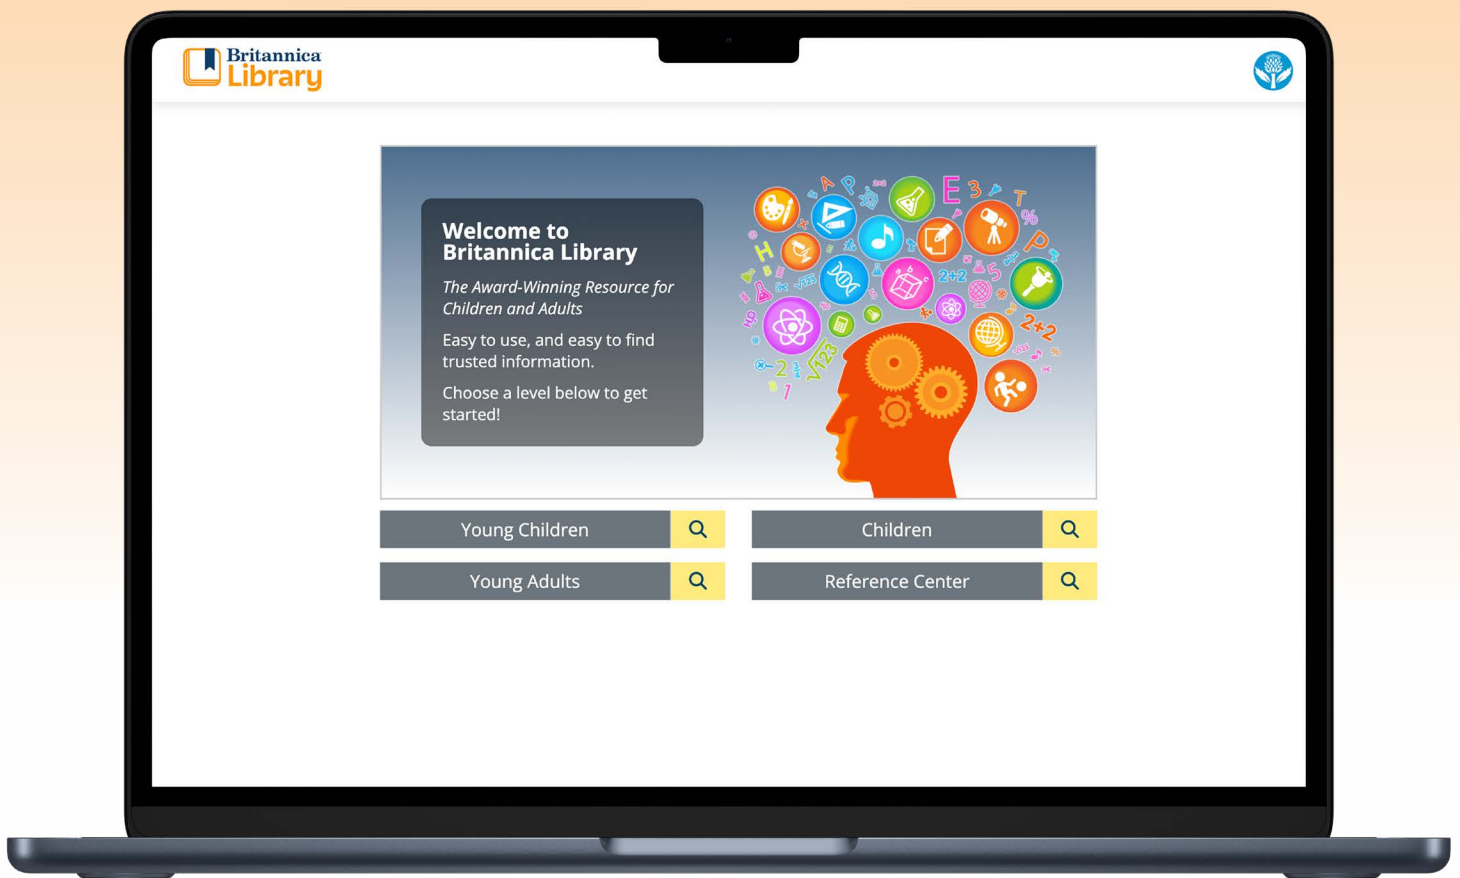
Britannica Library

Welcome to Britannica Library

*The Award-Winning Resource for Children and Adults*

Easy to use, and easy to find trusted information.

Choose a level below to get started!

Young Children

Children

Young Adults

Reference Center